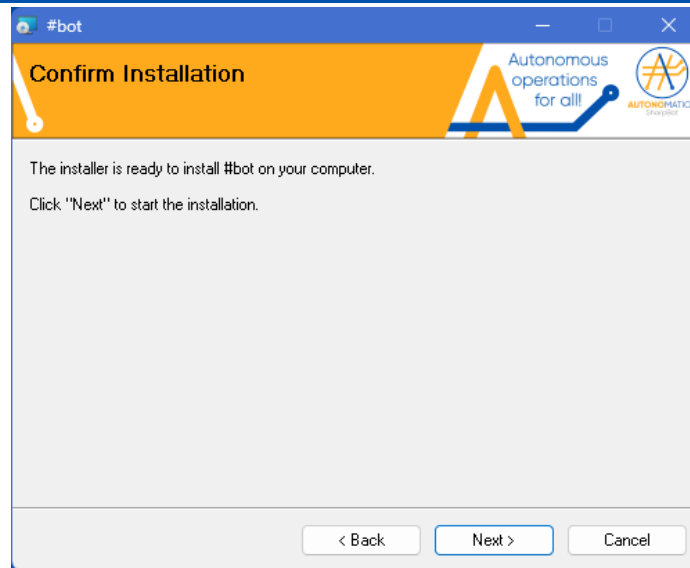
#bot

Confirm Installation

Autonomous operations for all!

AUTONOMATIO
SharpBot

The installer is ready to install #bot on your computer.

Click "Next" to start the installation.

< Back

Next >

Cancel